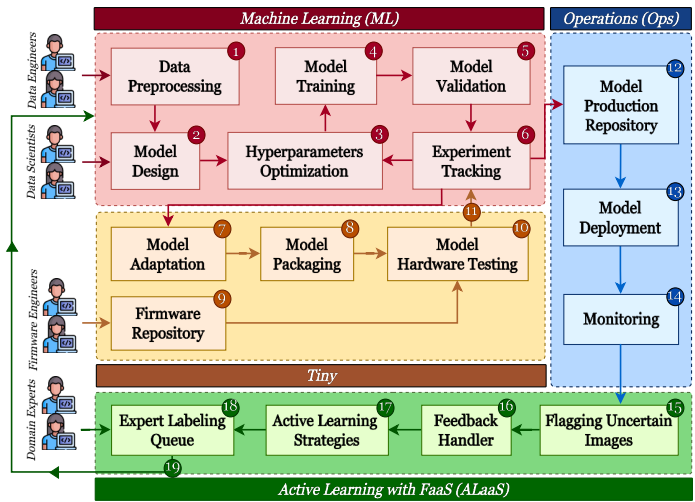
Machine Learning (ML)

Operations (Ops)

Data Engineers

Data Scientists

Firmware Engineers

Domain Experts

Data Preprocessing 1

Model Training 4

Model Validation 5

Model Design 2

Hyperparameters Optimization 3

Experiment Tracking 6

Model Production Repository 12

Model Deployment 13

Monitoring 14

Model Adaptation 7

Model Packaging 8

Model Hardware Testing 10

11

Firmware Repository 9

Tiny

Expert Labeling Queue 18

Active Learning Strategies 17

Feedback Handler 16

Flagging Uncertain Images 15

19

Active Learning with FaaS (ALaaS)